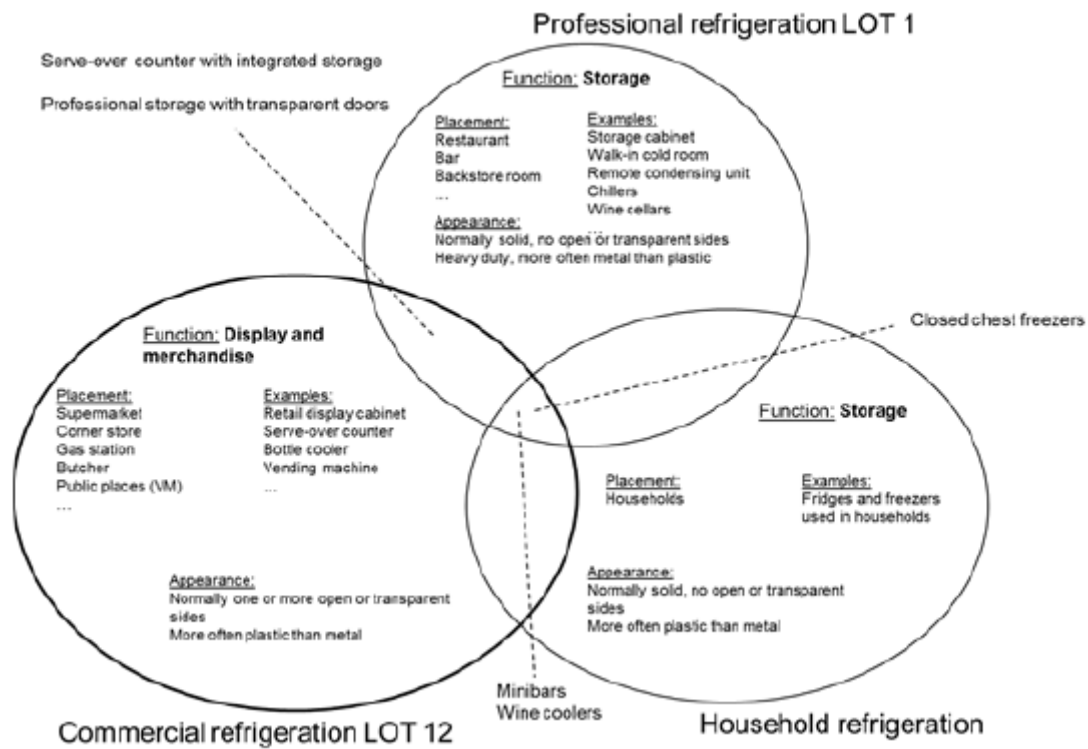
Professional refrigeration LOT 1

Serve-over counter with integrated storage

Professional storage with transparent doors

Function: Storage

Placement:
Restaurant
Bar
Backstore room
...

Examples:
Storage cabinet
Walk-in cold room
Remote condensing unit
Chillers
Wine cellars
...

Appearance:
Normally solid, no open or transparent sides
Heavy duty, more often metal than plastic

Closed chest freezers

Function: Display and merchandise

Placement:
Supermarket
Corner store
Gas station
Butcher
Public places (VM)
...

Examples:
Retail display cabinet
Serve-over counter
Bottle cooler
Vending machine
...

Appearance:
Normally one or more open or transparent sides
More often plastic than metal

Function: Storage

Placement:
Households

Examples:
Fridges and freezers used in households

Appearance:
Normally solid, no open or transparent sides
More often plastic than metal

Minibars
Wine coolers

Commercial refrigeration LOT 12

Household refrigeration